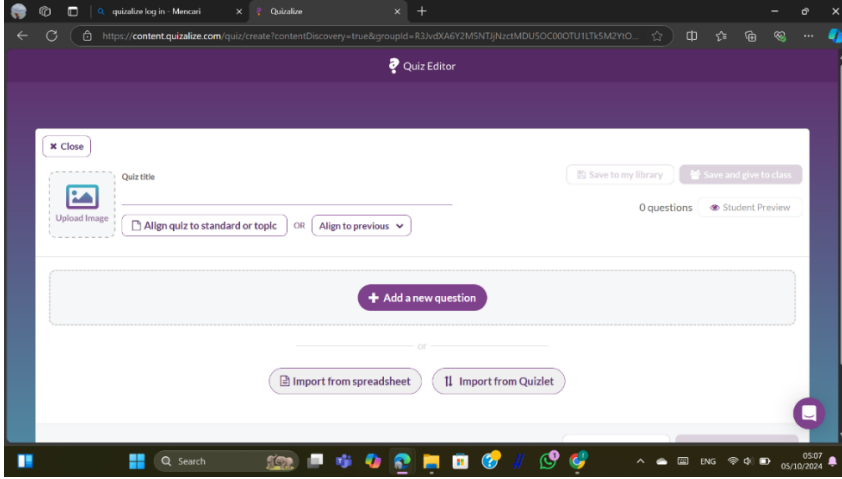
quizalize log in - Mencari
Quizalize
https://content.quizalize.com/quiz/create?contentDiscovery=true&groupId=R3JvdXA6Y2M5NTJjNzctMDU5OC00OTU1LTk5M2YtO...

Quiz Editor

Close

Upload Image

Quiz title

Align quiz to standard or topic
OR
Align to previous

Save to my library
Save and give to class

0 questions
Student Preview

Add a new question

or

Import from spreadsheet
Import from Quizlet

Search

ENG
05:07
05/10/2024